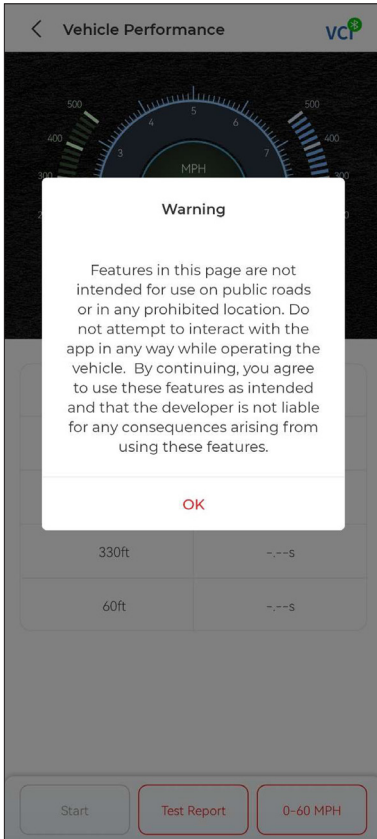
<

Vehicle Performance

VCI

500

400

300

500

400

300

3

4

5

6

7

MPH

Warning

Features in this page are not intended for use on public roads or in any prohibited location. Do not attempt to interact with the app in any way while operating the vehicle. By continuing, you agree to use these features as intended and that the developer is not liable for any consequences arising from using these features.

OK

| 330ft | -.--s |
|---|---|
| 60ft | -.--s |

Start

Test Report

0-60 MPH